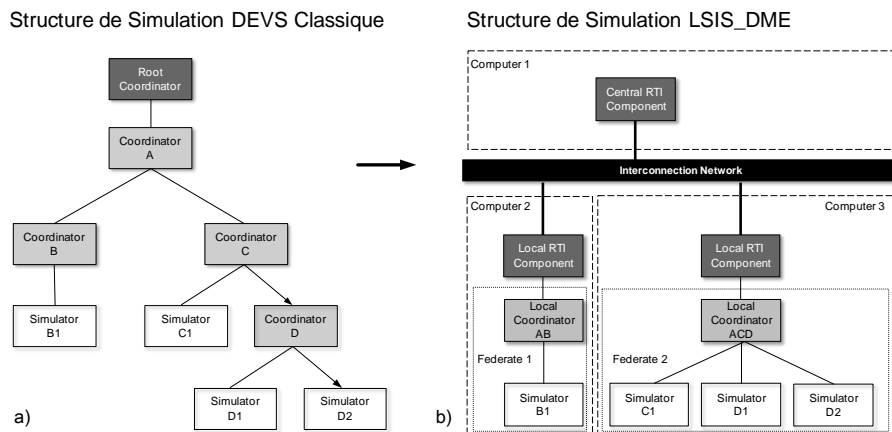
Structure de Simulation DEVS Classique

Root Coordinator

Coordinator A

Coordinator B

Coordinator C

Simulator B1

Simulator C1

Coordinator D

Simulator D1

Simulator D2

a)

Structure de Simulation LSIS_DME

Computer 1

Central RTI Component

Interconnection Network

Computer 2

Computer 3

Local RTI Component

Local RTI Component

Local Coordinator AB

Local Coordinator ACD

Federate 1

Federate 2

Simulator B1

Simulator C1

Simulator D1

Simulator D2

b)